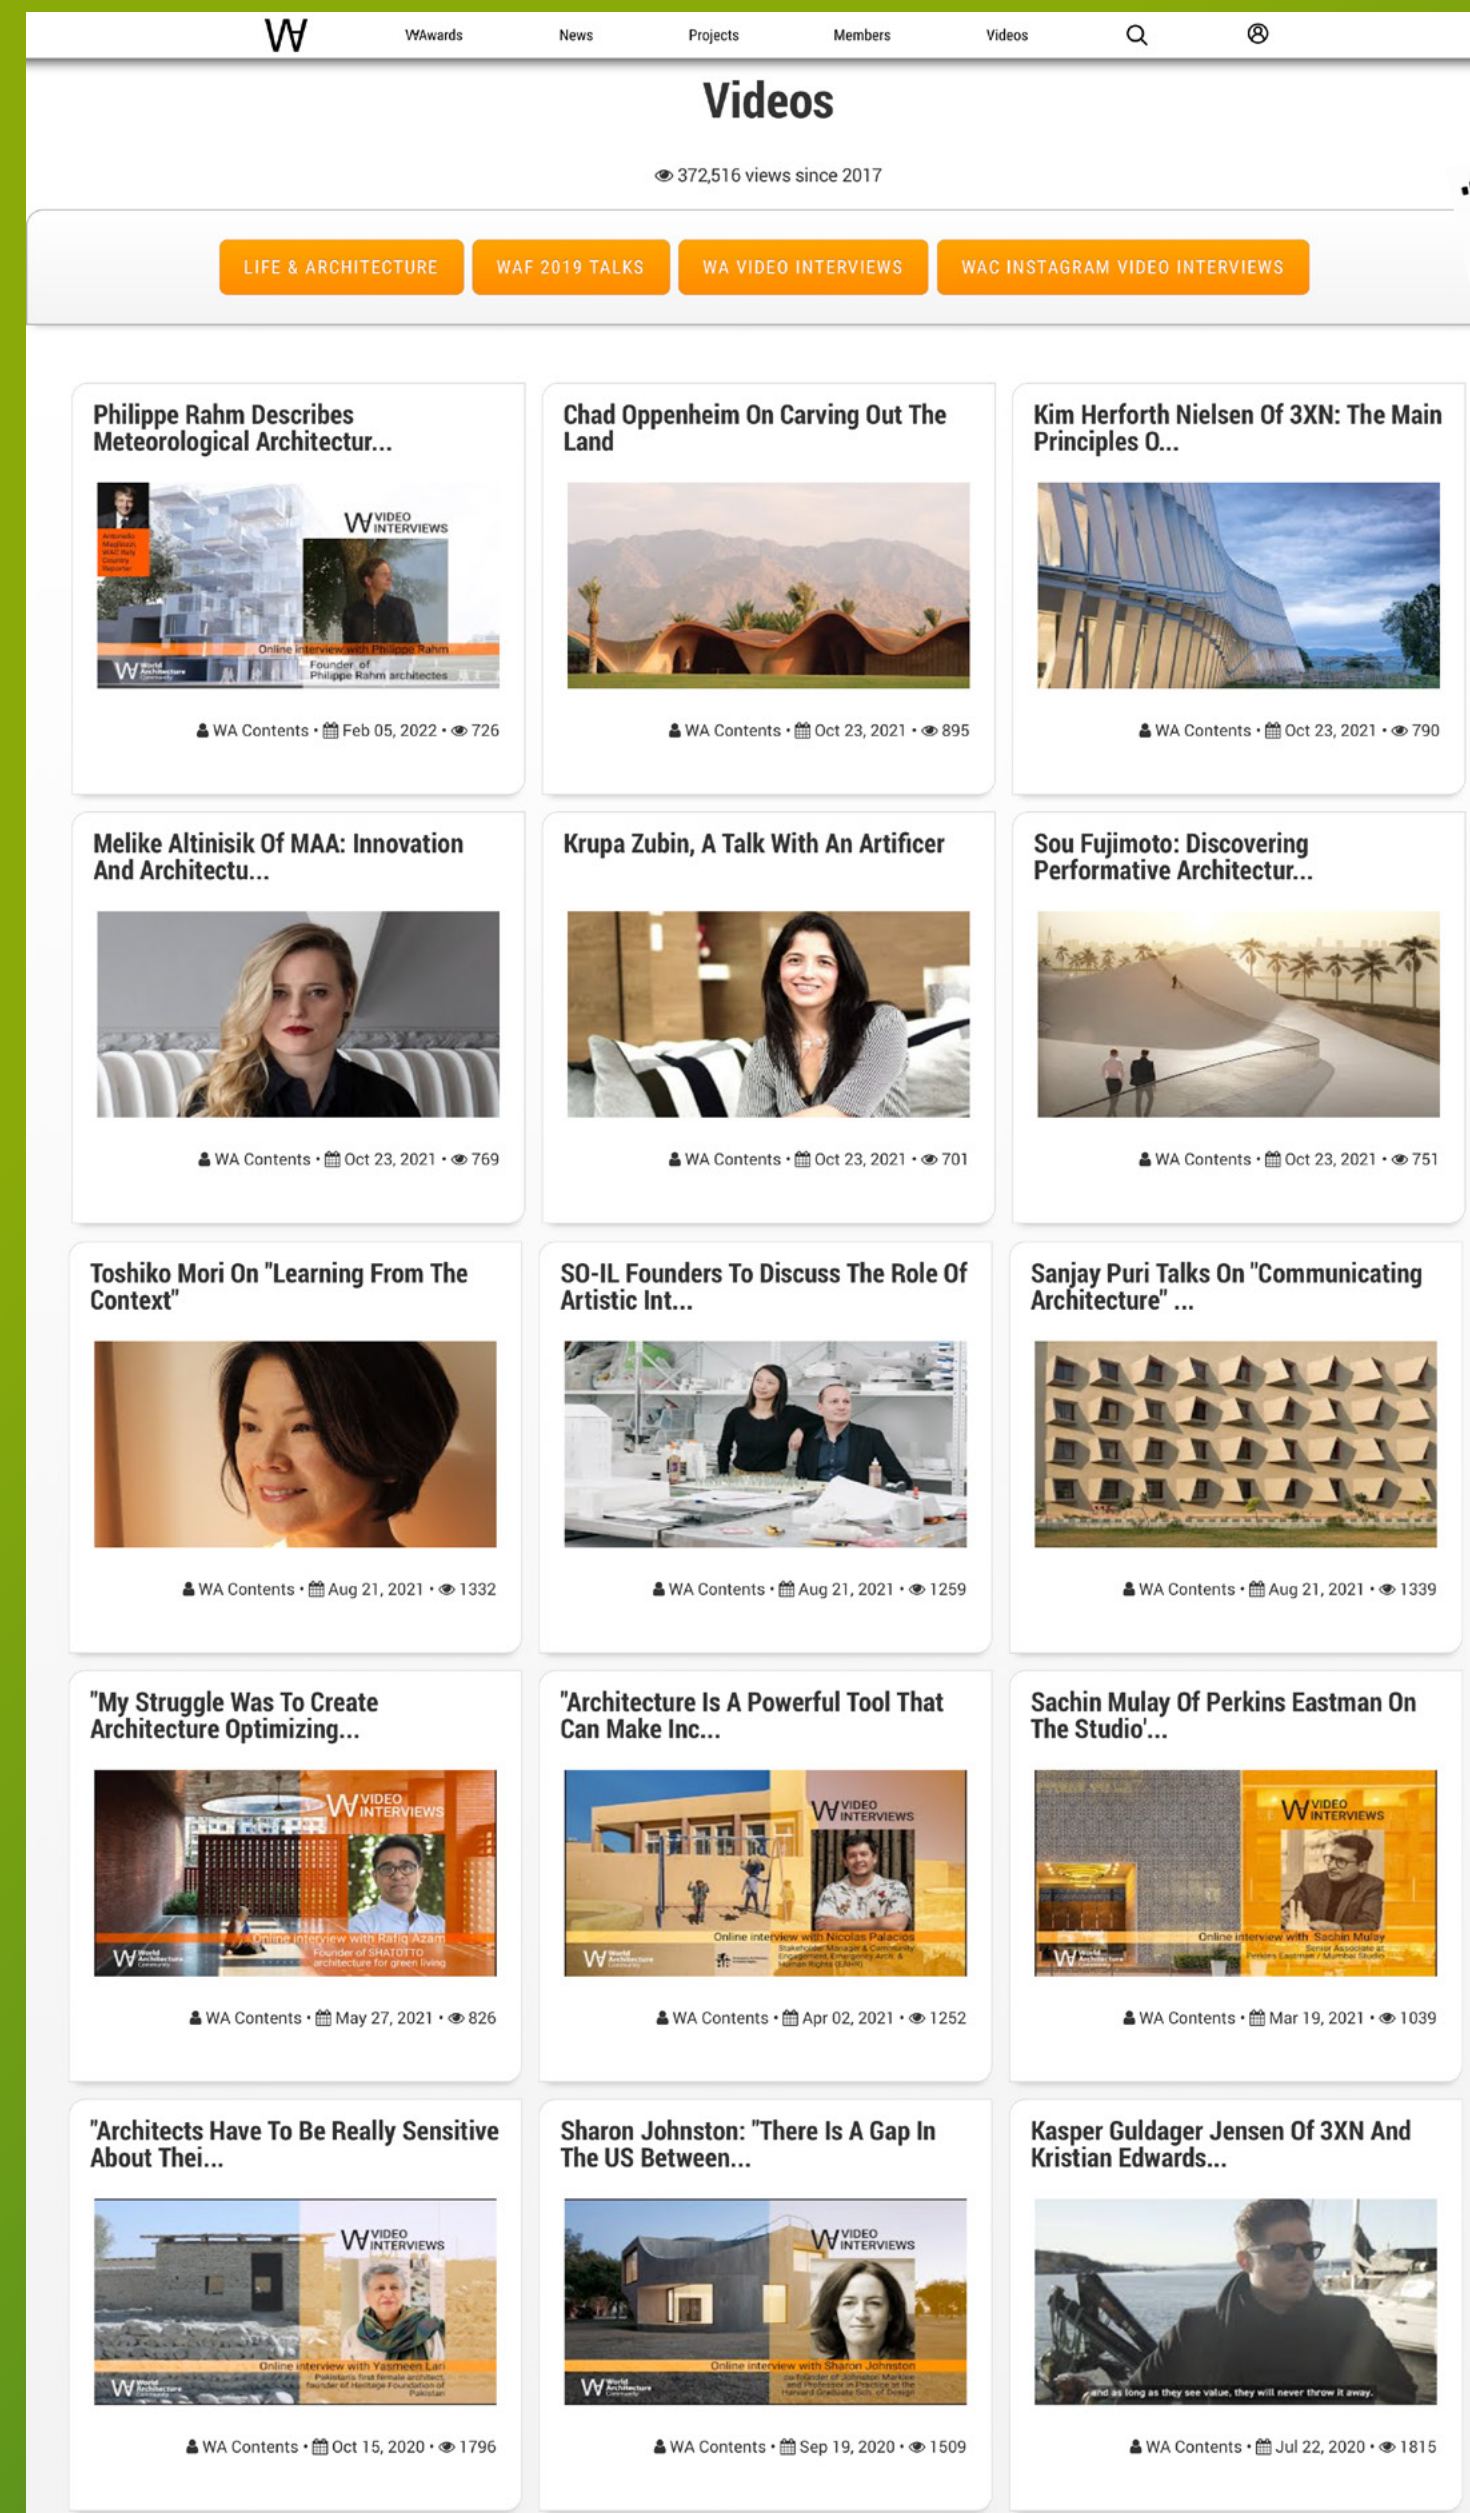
WAwards News Projects Members Videos

Videos

372,516 views since 2017

LIFE & ARCHITECTURE WAF 2019 TALKS WA VIDEO INTERVIEWS WAC INSTAGRAM VIDEO INTERVIEWS

Philippe Rahm Describes Meteorological Architectur...

VIDEO INTERVIEWS
Online interview with Philippe Rahm
Founder of Philippe Rahm architectes

WA Contents • Feb 05, 2022 • 726

Chad Oppenheim On Carving Out The Land

WA Contents • Oct 23, 2021 • 895

Kim Herforth Nielsen Of 3XN: The Main Principles O...

WA Contents • Oct 23, 2021 • 790

Melike Altinisik Of MAA: Innovation And Architectu...

WA Contents • Oct 23, 2021 • 769

Krupa Zubin, A Talk With An Artificer

WA Contents • Oct 23, 2021 • 701

Sou Fujimoto: Discovering Performative Architectur...

WA Contents • Oct 23, 2021 • 751

Toshiko Mori On "Learning From The Context"

WA Contents • Aug 21, 2021 • 1332

SO-IL Founders To Discuss The Role Of Artistic Int...

WA Contents • Aug 21, 2021 • 1259

Sanjay Puri Talks On "Communicating Architecture" ...

WA Contents • Aug 21, 2021 • 1339

"My Struggle Was To Create Architecture Optimizing...

VIDEO INTERVIEWS
Online interview with Rafiq Azam
Founder of SHATOTTO architecture for green living

WA Contents • May 27, 2021 • 826

"Architecture Is A Powerful Tool That Can Make Inc...

VIDEO INTERVIEWS
Online interview with Nicolas Palacios

WA Contents • Apr 02, 2021 • 1252

Sachin Mulay Of Perkins Eastman On The Studio'...

VIDEO INTERVIEWS
Online interview with Sachin Mulay
Senior Associate at Perkins Eastman / Mumbai Studio

WA Contents • Mar 19, 2021 • 1039

"Architects Have To Be Really Sensitive About Thei...

VIDEO INTERVIEWS
Online interview with Yasmeen Lari
Pakistan's first female architect, founder of Heritage Foundation of Pakistan

WA Contents • Oct 15, 2020 • 1796

Sharon Johnston: "There Is A Gap In The US Between...

VIDEO INTERVIEWS
Online interview with Sharon Johnston

WA Contents • Sep 19, 2020 • 1509

Kasper Guldager Jensen Of 3XN And Kristian Edwards...

and as long as they see value, they will never throw it away.

WA Contents • Jul 22, 2020 • 1815